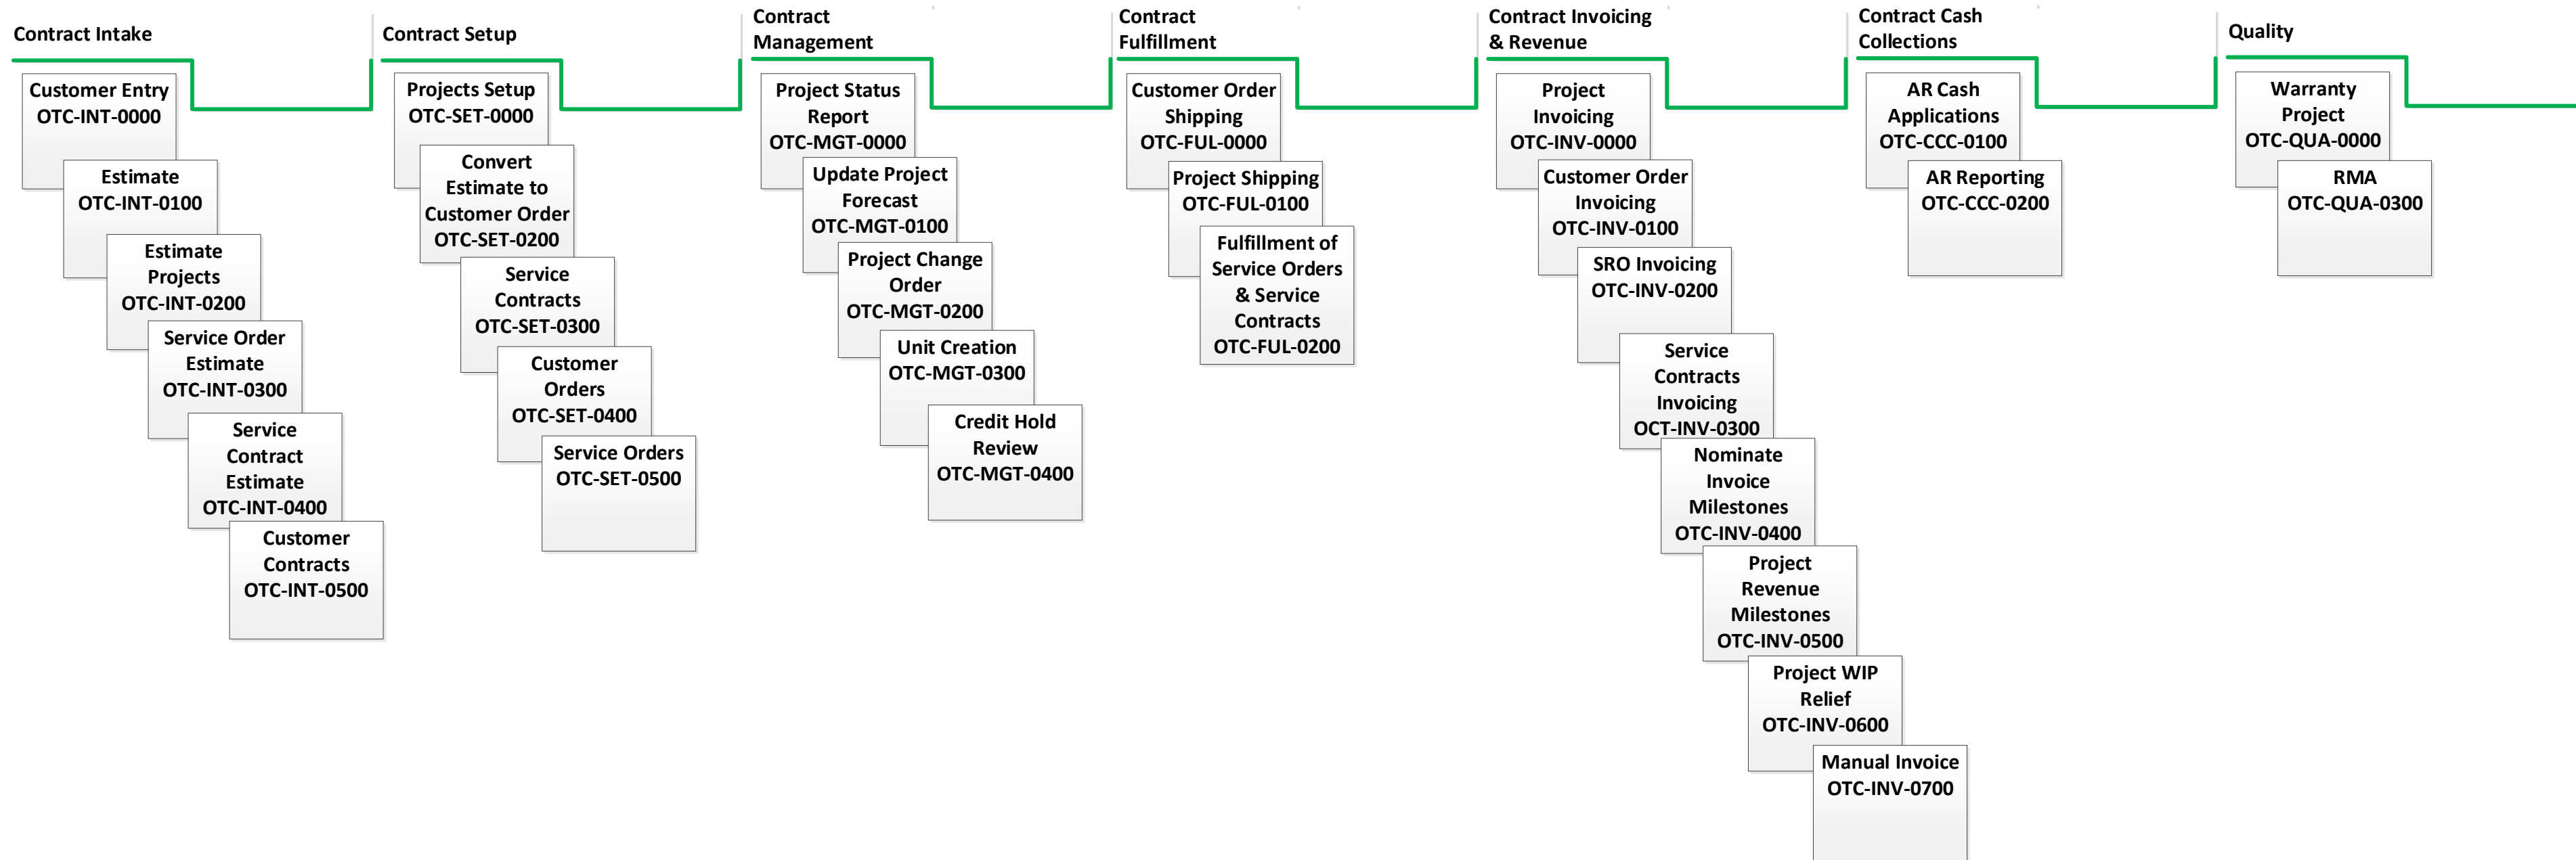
Contract Intake

Customer Entry OTC-INT-0000

Estimate OTC-INT-0100

Estimate Projects OTC-INT-0200

Service Order Estimate OTC-INT-0300

Service Contract Estimate OTC-INT-0400

Customer Contracts OTC-INT-0500

Contract Setup

Projects Setup OTC-SET-0000

Convert Estimate to Customer Order OTC-SET-0200

Service Contracts OTC-SET-0300

Customer Orders OTC-SET-0400

Service Orders OTC-SET-0500

Contract Management

Project Status Report OTC-MGT-0000

Update Project Forecast OTC-MGT-0100

Project Change Order OTC-MGT-0200

Unit Creation OTC-MGT-0300

Credit Hold Review OTC-MGT-0400

Contract Fulfillment

Customer Order Shipping OTC-FUL-0000

Project Shipping OTC-FUL-0100

Fulfillment of Service Orders & Service Contracts OTC-FUL-0200

Contract Invoicing & Revenue

Project Invoicing OTC-INV-0000

Customer Order Invoicing OTC-INV-0100

SRO Invoicing OTC-INV-0200

Service Contracts Invoicing OCT-INV-0300

Nominate Invoice Milestones OTC-INV-0400

Project Revenue Milestones OTC-INV-0500

Project WIP Relief OTC-INV-0600

Manual Invoice OTC-INV-0700

Contract Cash Collections

AR Cash Applications OTC-CCC-0100

AR Reporting OTC-CCC-0200

Quality

Warranty Project OTC-QUA-0000

RMA OTC-QUA-0300